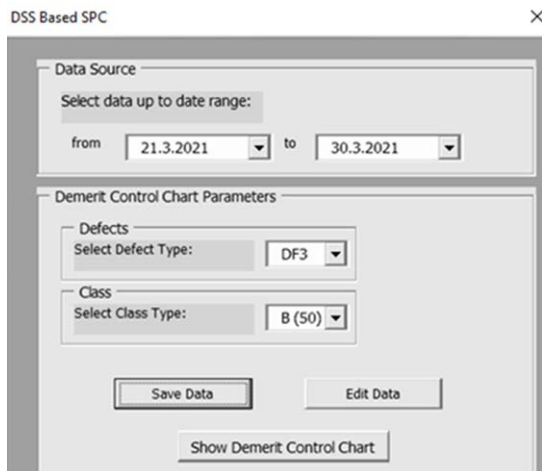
DSS Based SPC ×

Data Source

Select data up to date range:

from 21.3.2021 to 30.3.2021

Demerit Control Chart Parameters

Defects

Select Defect Type: DF3

Class

Select Class Type: B (50)

Save Data

Edit Data

Show Demerit Control Chart